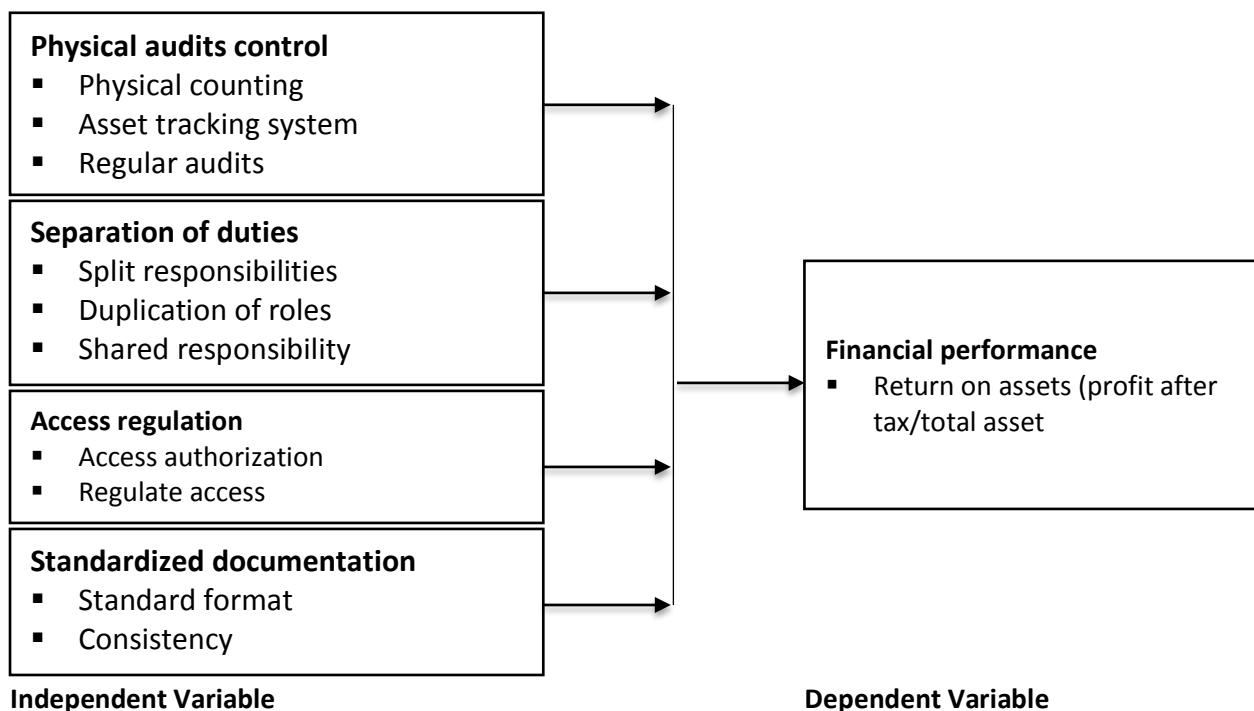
**Physical audits control**
- Physical counting
- Asset tracking system
- Regular audits

**Separation of duties**
- Split responsibilities
- Duplication of roles
- Shared responsibility

**Access regulation**
- Access authorization
- Regulate access

**Standardized documentation**
- Standard format
- Consistency

**Financial performance**
- Return on assets (profit after tax/total asset

**Independent Variable**

**Dependent Variable**